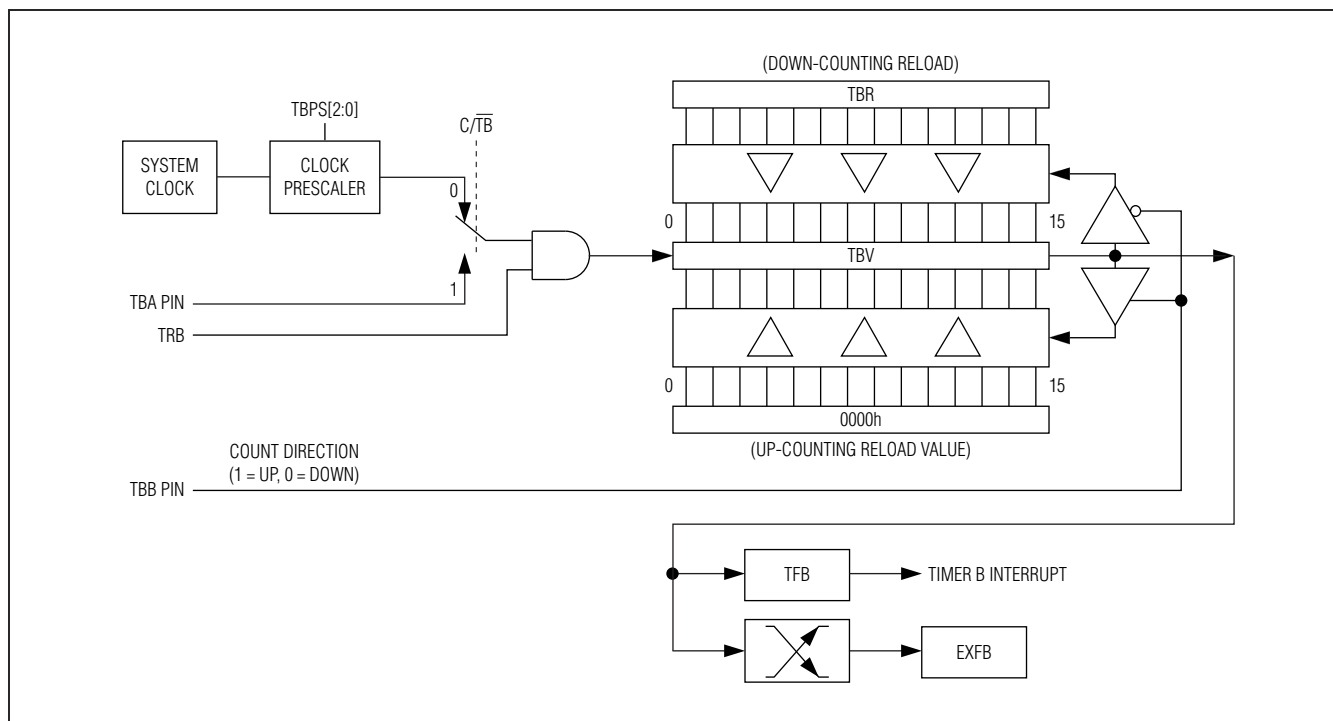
(DOWN-COUNTING RELOAD)

TBR

TBPS[2:0]

$C/\overline{TB}$

SYSTEM CLOCK

CLOCK PRESCALER

0

0

15

TBV

TBA PIN

1

TRB

0

15

0000h

(UP-COUNTING RELOAD VALUE)

COUNT DIRECTION (1 = UP, 0 = DOWN)

TBB PIN

TFB

TIMER B INTERRUPT

EXFB